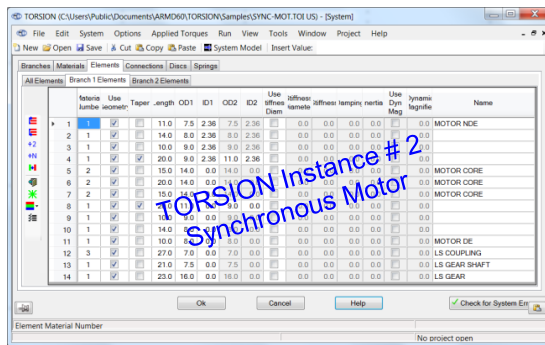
TORSION (C:\Users\Public\Documents\ARMD60\TORSION\Samples\SYNC-MOT.TOI US) - [System]

File Edit System Options Applied Torques Run View Tools Window Project Help

New Open Save Cut Copy Paste System Model Insert Value:

Branches Materials Elements Connections Discs Springs

All Elements Branch 1 Elements Branch 2 Elements

| | Materie Numbe | Use Geometry | Taper | Length | OD1 | ID1 | OD2 | ID2 | Use Stiffness Diam | Stiffness Diamete | Stiffness | Damping | Inertia | Use Dyn Mag | Dynamic Magnific | Name |
|---|---|---|---|---|---|---|---|---|---|---|---|---|---|---|---|---|
| 1 | 1 | ☑ | ☐ | 11.0 | 7.5 | 2.36 | 7.5 | 2.36 | ☐ | 0.0 | 0.0 | 0.0 | 0.0 | ☐ | 0.0 | MOTOR NDE |
| 2 | 1 | ☑ | ☐ | 14.0 | 8.0 | 2.36 | 8.0 | 2.36 | ☐ | 0.0 | 0.0 | 0.0 | 0.0 | ☐ | 0.0 | |
| 3 | 1 | ☑ | ☐ | 10.0 | 9.0 | 2.36 | 9.0 | 2.36 | ☐ | 0.0 | 0.0 | 0.0 | 0.0 | ☐ | 0.0 | |
| 4 | 1 | ☑ | ☑ | 20.0 | 9.0 | 2.36 | 11.0 | 2.36 | ☐ | 0.0 | 0.0 | 0.0 | 0.0 | ☐ | 0.0 | |
| 5 | 2 | ☑ | ☐ | 15.0 | 14.0 | 0.0 | 14.0 | 0.0 | ☐ | 0.0 | 0.0 | 0.0 | 0.0 | ☐ | 0.0 | MOTOR CORE |
| 6 | 2 | ☑ | ☐ | 20.0 | 14.0 | 0.0 | 14.0 | 0.0 | ☐ | 0.0 | 0.0 | 0.0 | 0.0 | ☐ | 0.0 | MOTOR CORE |
| 7 | 2 | ☑ | ☐ | 15.0 | 14.0 | 0.0 | 14.0 | 0.0 | ☐ | 0.0 | 0.0 | 0.0 | 0.0 | ☐ | 0.0 | MOTOR CORE |
| 8 | 1 | ☑ | ☑ | 20.0 | 11.0 | 0.0 | 9.0 | 0.0 | ☐ | 0.0 | 0.0 | 0.0 | 0.0 | ☐ | 0.0 | |
| 9 | 1 | ☑ | ☐ | 10.0 | 9.0 | 0.0 | 9.0 | 0.0 | ☐ | 0.0 | 0.0 | 0.0 | 0.0 | ☐ | 0.0 | |
| 10 | 1 | ☑ | ☐ | 14.0 | 8.0 | 0.0 | 8.0 | 0.0 | ☐ | 0.0 | 0.0 | 0.0 | 0.0 | ☐ | 0.0 | |
| 11 | 1 | ☑ | ☐ | 10.0 | 8.0 | 0.0 | 8.0 | 0.0 | ☐ | 0.0 | 0.0 | 0.0 | 0.0 | ☐ | 0.0 | MOTOR DE |
| 12 | 3 | ☑ | ☐ | 27.0 | 7.0 | 0.0 | 7.0 | 0.0 | ☐ | 0.0 | 0.0 | 0.0 | 0.0 | ☐ | 0.0 | LS COUPLING |
| 13 | 1 | ☑ | ☐ | 21.0 | 7.5 | 0.0 | 7.5 | 0.0 | ☐ | 0.0 | 0.0 | 0.0 | 0.0 | ☐ | 0.0 | LS GEAR SHAFT |
| 14 | 1 | ☑ | ☐ | 23.0 | 16.0 | 0.0 | 16.0 | 0.0 | ☐ | 0.0 | 0.0 | 0.0 | 0.0 | ☐ | 0.0 | LS GEAR |

TORSION Instance # 2
Synchronous Motor

Ok Cancel Help Check for System Err

Element Material Number

No project open